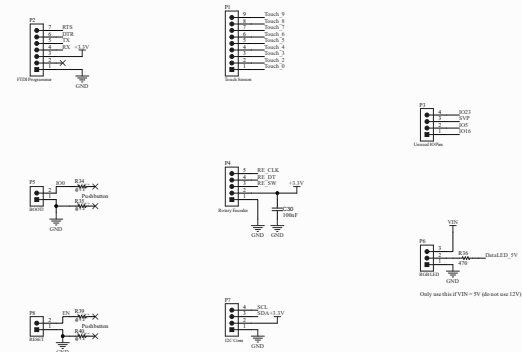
P2
7 RTS
6 DTR
5 TX
4 RX +3.3V
3
2
1
FTDI Programmer
GND

P1
9 Touch_9
8 Touch_8
7 Touch_7
6 Touch_6
5 Touch_5
4 Touch_4
3 Touch_3
2 Touch_2
1 Touch_0
Touch Sensors

P3
4 IO23
3 SVP
2 IO5
1 IO16
Unused IO Pins

P5
IO0
R34
2
1
Pushbutton
R35
BOOT
GND

P4
5 RE_CLK
4 RE_DT
3 RE_SW
2
1
+3.3V
Rotary Encoder
C30
100nF
GND GND

VIN
P6
3
2
1
R36
470
DataLED_5V
RGB LED

Only use this if VIN = 5V (do not use 12V)

P8
EN
R39
2
1
Pushbutton
R40
RESET
GND

P7
4 SCL
3 SDA +3.3V
2
1
I2C Conn
GND